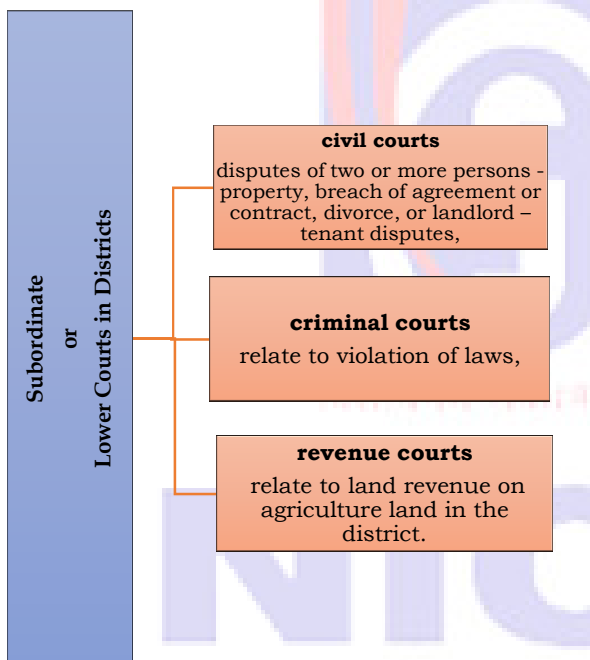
Subordinate
or
Lower Courts in Districts

civil courts
disputes of two or more persons - property, breach of agreement or contract, divorce, or landlord – tenant disputes,

criminal courts
relate to violation of laws,

revenue courts
relate to land revenue on agriculture land in the district.